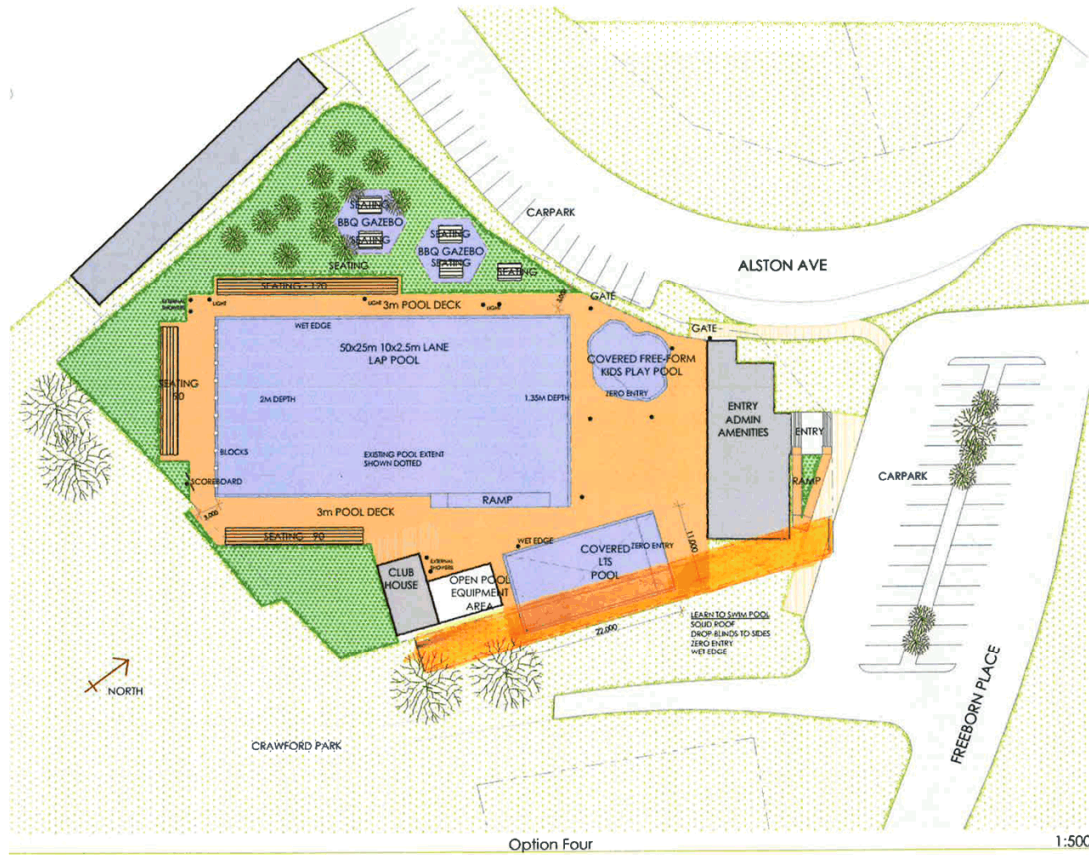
SEATING
BBQ GAZEBO
SEATING
SEATING
BBQ GAZEBO
SEATING
SEATING
SEATING
CARPARK
ALSTON AVE
SEATING - 120
EXTERNAL SHOWERS
LIGHT
LIGHT
LIGHT
3m POOL DECK
GATE
GATE
WET EDGE
50x25m 10x2.5m LANE LAP POOL
COVERED FREE-FORM KIDS PLAY POOL
ZERO ENTRY
SEATING 50
2M DEPTH
1.35M DEPTH
ENTRY ADMIN AMENITIES
ENTRY
BLOCKS
EXISTING POOL EXTENT SHOWN DOTTED
CARPARK
SCOREBOARD
RAMP
RAMP
3m POOL DECK
SEATING - 90
WET EDGE
COVERED LTS POOL
ZERO ENTRY
11,000
CLUB HOUSE
EXTERNAL SHOWERS
OPEN POOL EQUIPMENT AREA
22,000
LEARN TO SWIM POOL
SOLID ROOF
DROP BLINDS TO SIDES
ZERO ENTRY
WET EDGE
NORTH
CRAWFORD PARK
FREEBORN PLACE
Option Four
1:500